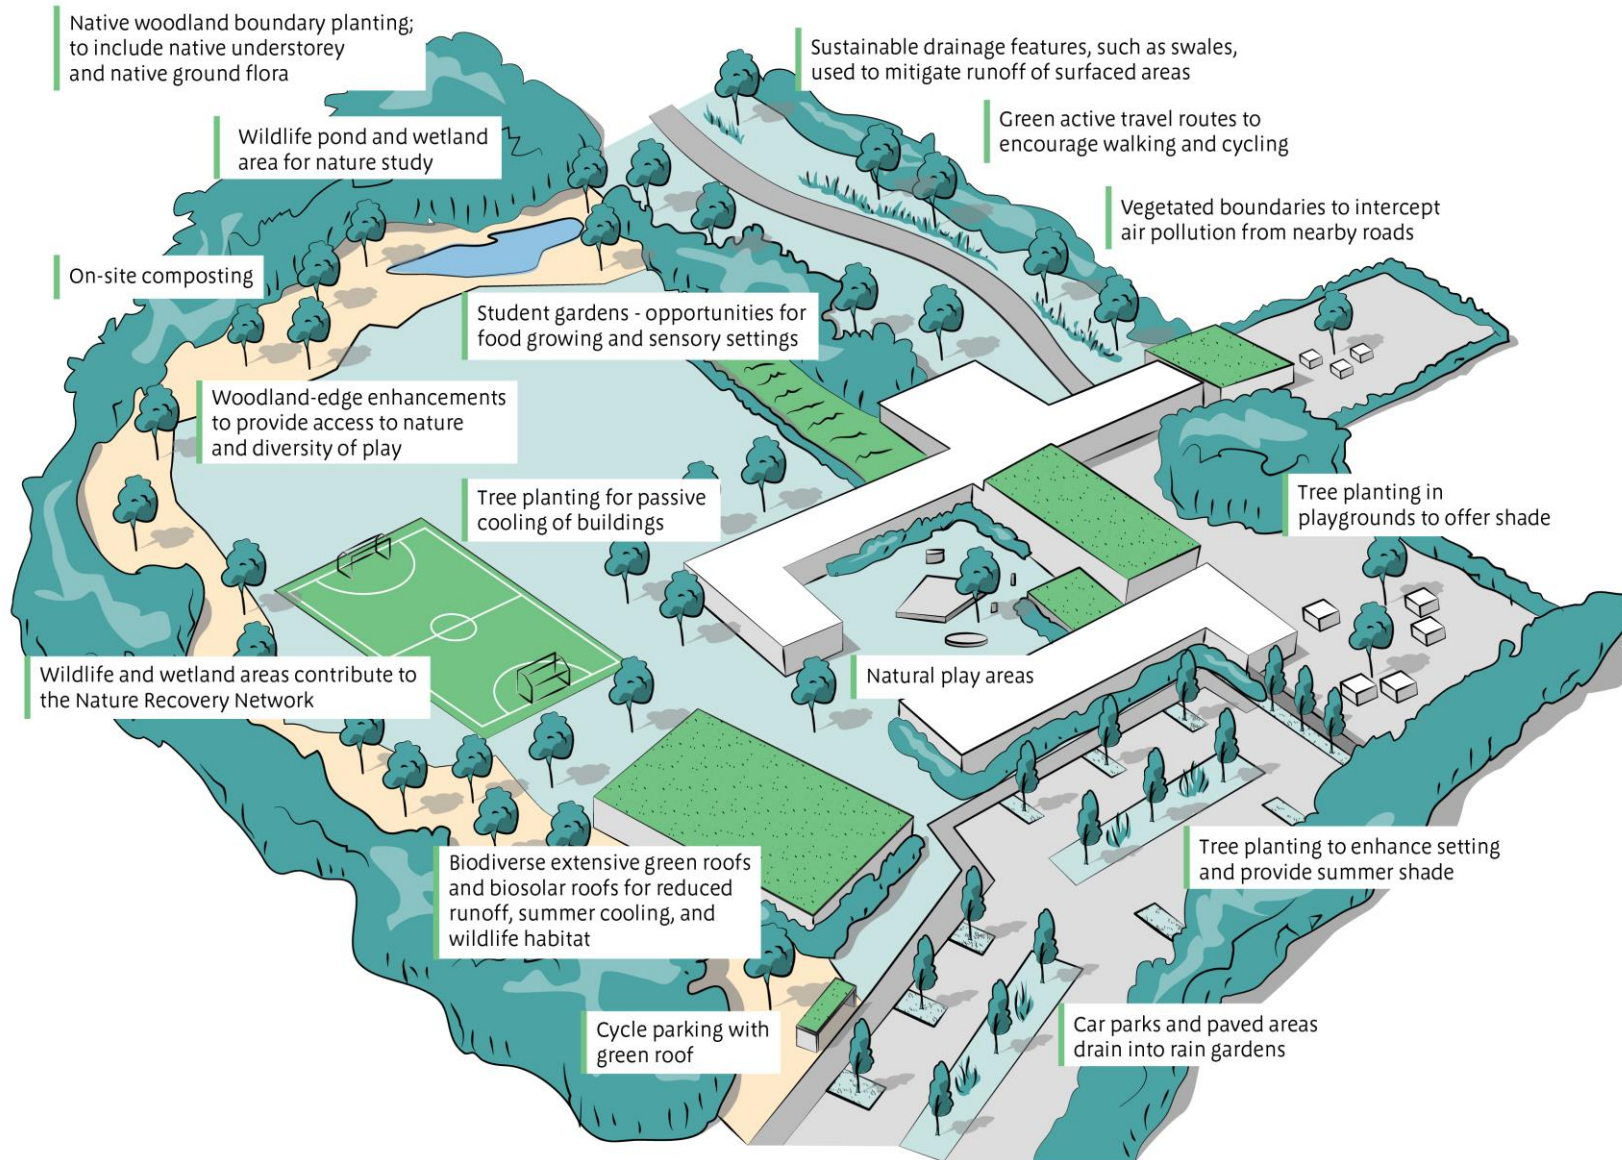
Native woodland boundary planting; to include native understorey and native ground flora

Sustainable drainage features, such as swales, used to mitigate runoff of surfaced areas

Wildlife pond and wetland area for nature study

Green active travel routes to encourage walking and cycling

Vegetated boundaries to intercept air pollution from nearby roads

On-site composting

Student gardens - opportunities for food growing and sensory settings

Woodland-edge enhancements to provide access to nature and diversity of play

Tree planting for passive cooling of buildings

Tree planting in playgrounds to offer shade

Wildlife and wetland areas contribute to the Nature Recovery Network

Natural play areas

Tree planting to enhance setting and provide summer shade

Biodiverse extensive green roofs and biosolar roofs for reduced runoff, summer cooling, and wildlife habitat

Cycle parking with green roof

Car parks and paved areas drain into rain gardens